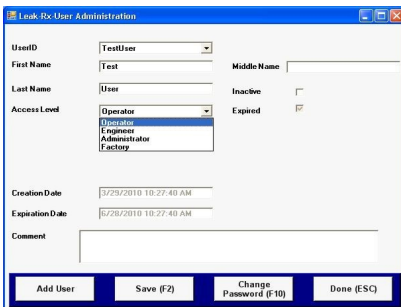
Leak-Rx-User Administration

UserID TestUser

First Name Test

Middle Name

Last Name User

Inactive

Access Level Operator

Expired

Operator
Engineer
Administrator
Factory

Creation Date 3/29/2010 10:27:40 AM

Expiration Date 6/28/2010 10:27:40 AM

Comment

Add User

Save (F2)

Change Password (F10)

Done (ESC)